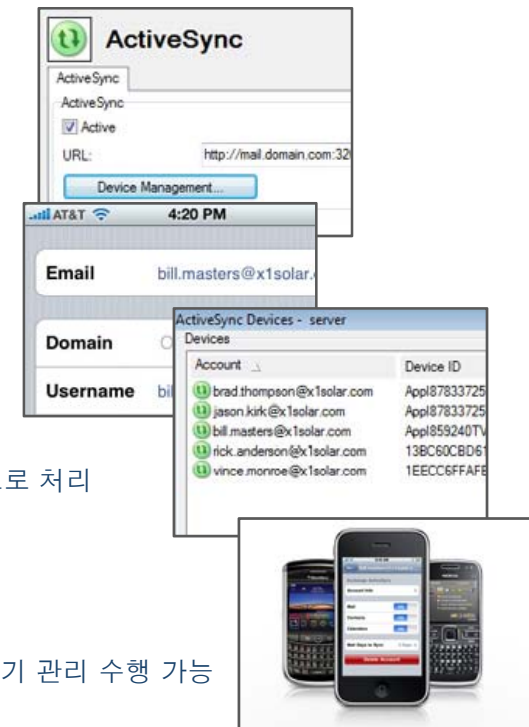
ActiveSync
ActiveSync
ActiveSync
Active
URL:
http://mail.domain.com:32
Device Management...
AT&T
4:20 PM
Email
bill.masters@x1solar.
Domain
Username
ActiveSync Devices - server
Devices
Account
Device ID
brad.thompson@x1solar.com
Appl87833725
jason.kirk@x1solar.com
Appl87833725
bill.masters@x1solar.com
Appl859240TV
rick.anderson@x1solar.com
13BC60CBD61
vince.monroe@x1solar.com
1EECC6FFAFE
로 처리
기 관리 수행 가능